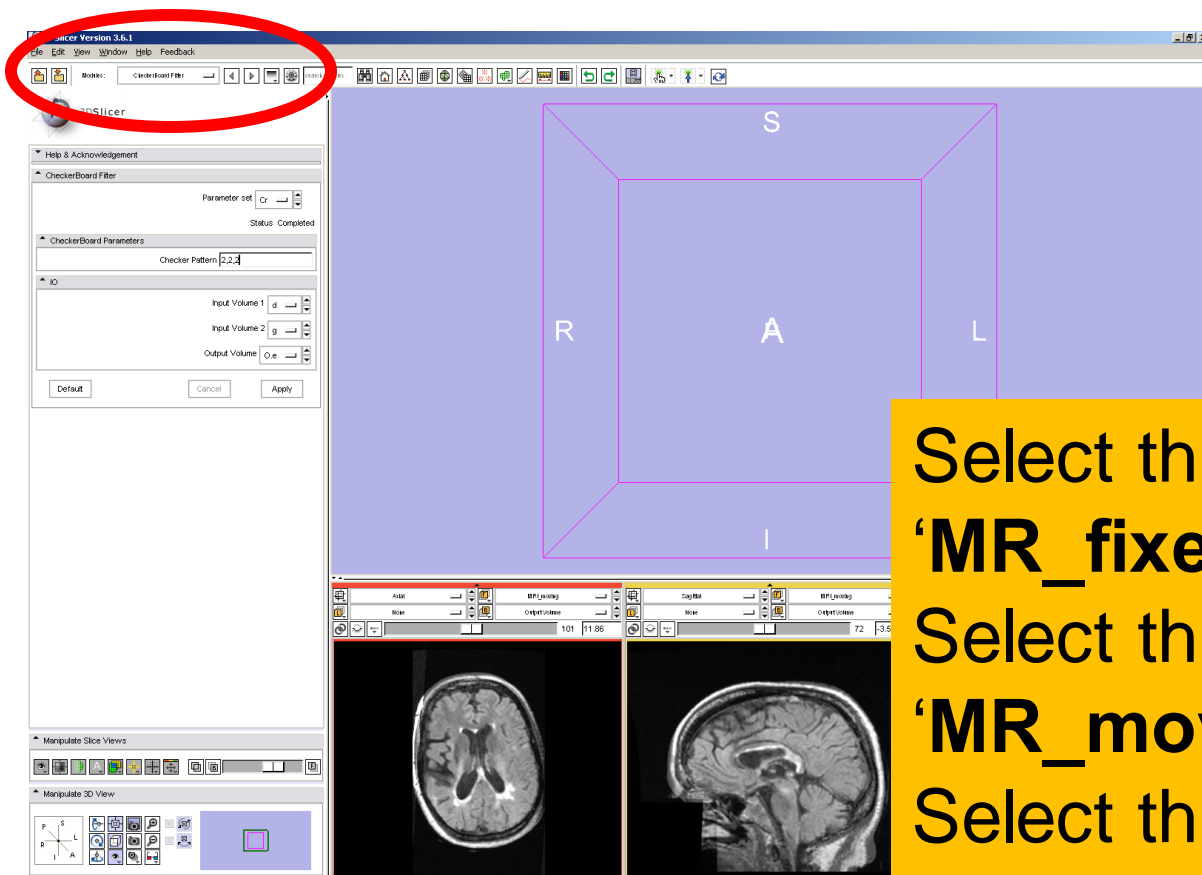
Slicer Version 3.6.1
File Edit View Window Help Feedback
Modules: CheckerBoard Filter
3DSlicer
Help & Acknowledgement
CheckerBoard Filter
Parameter set Cr
Status Completed
CheckerBoard Parameters
Checker Pattern 2,2,2
IO
Input Volume 1 d
Input Volume 2 g
Output Volume O.e
Default Cancel Apply
S
R A L
I
Axial MR_moving
None OutputVolume
101 11.86
Sagittal MR_moving
None OutputVolume
72 -3.5
Manipulate Slice Views
Manipulate 3D View
P S
R L
I A

Select th
'MR_fixe
Select th
'MR_mov
Select th